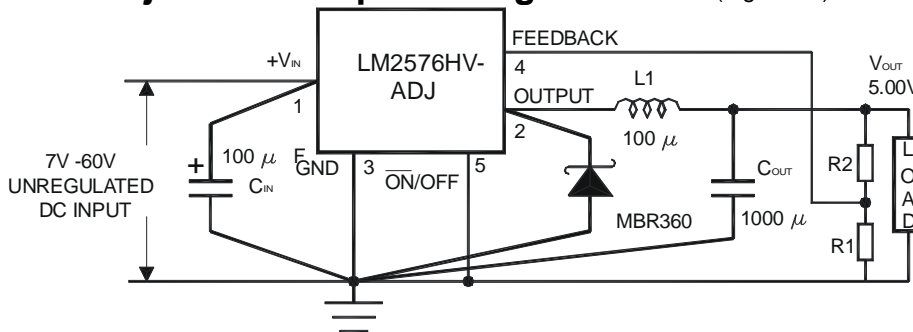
$+V_{IN}$

LM2576HV-ADJ

FEEDBACK

4

L1

$V_{OUT}$

5.00V

OUTPUT

1

2

100 $\mu$

7V -60V UNREGULATED DC INPUT

+

100 $\mu$ F

$C_{IN}$

GND

3

$\overline{ON}$/OFF

5

$C_{OUT}$

R2

MBR360

1000 $\mu$

R1

L

C

A

D